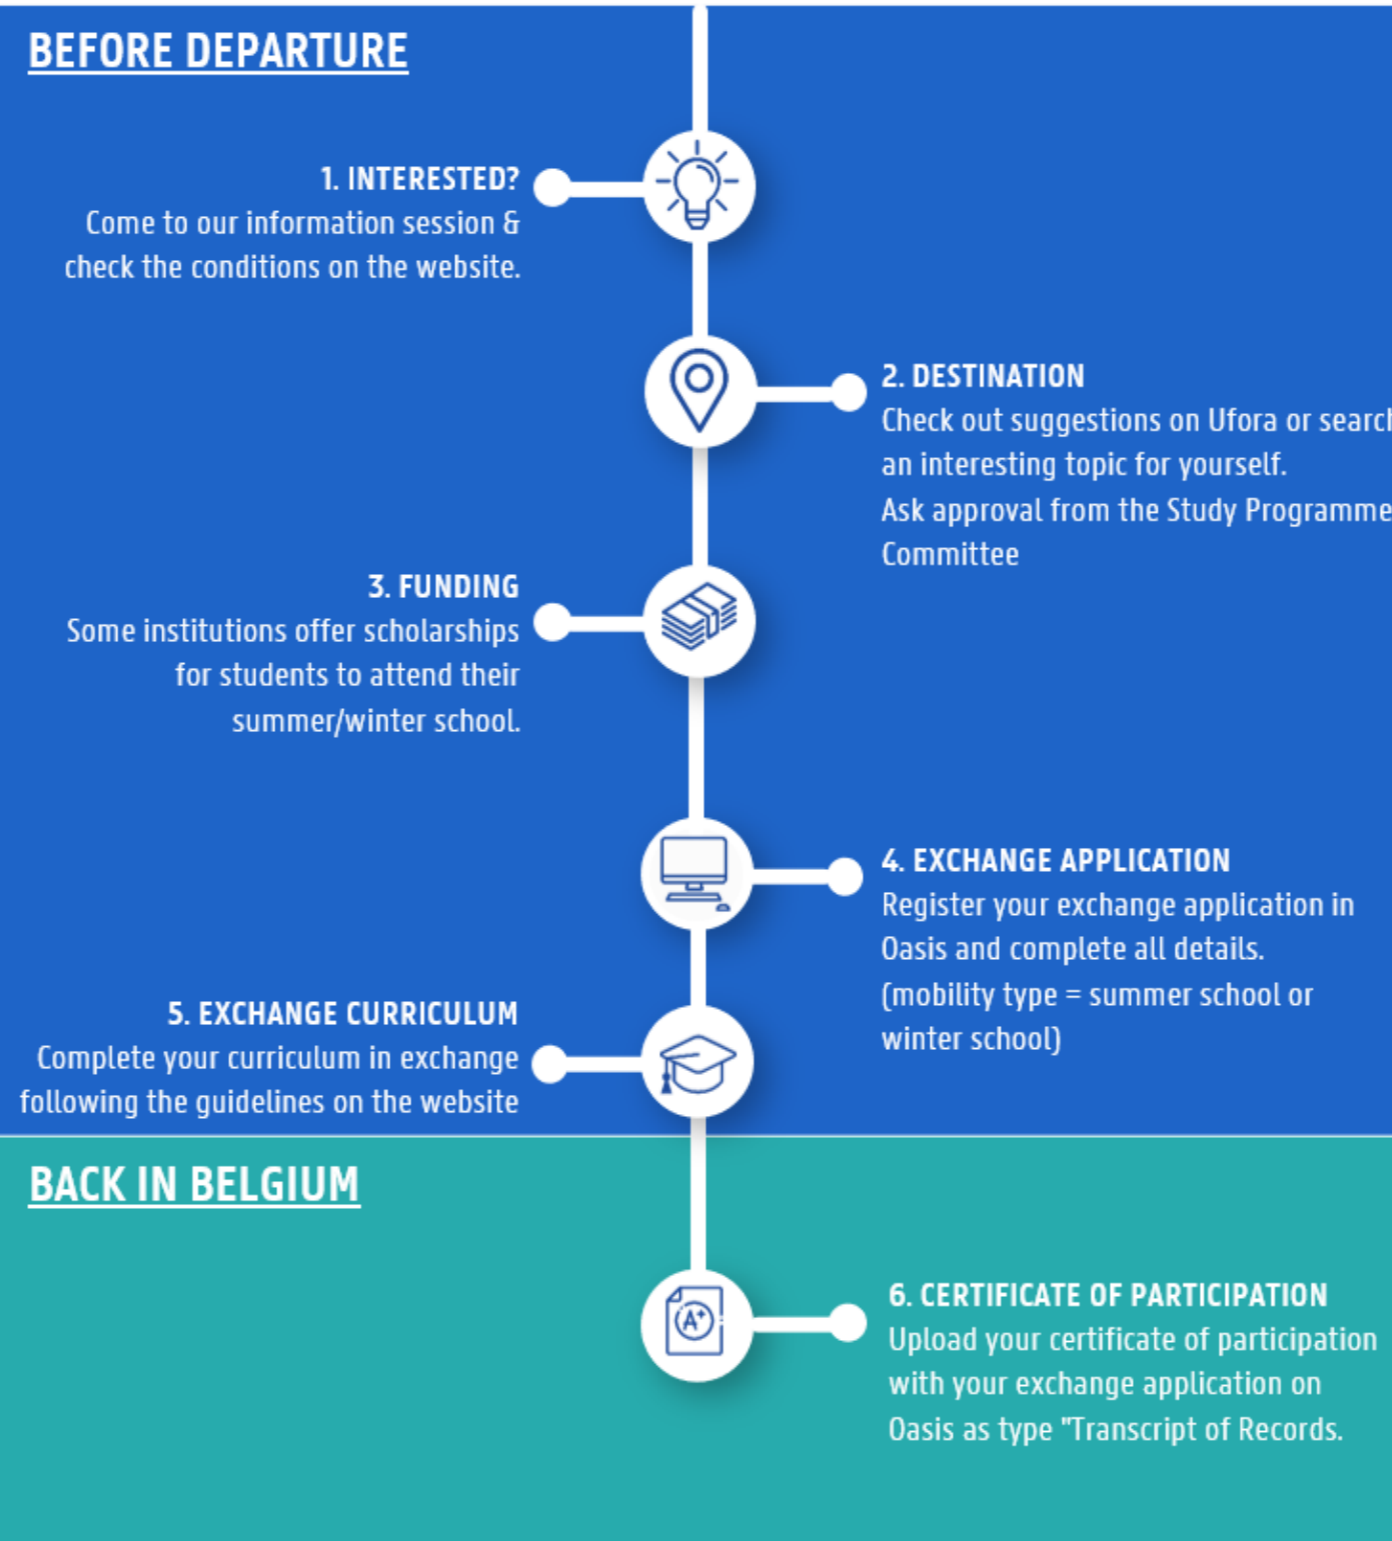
BEFORE DEPARTURE

1. INTERESTED?
Come to our information session & check the conditions on the website.

2. DESTINATION
Check out suggestions on Ufora or searc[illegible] an interesting topic for yourself.
Ask approval from the Study Programme Committee

3. FUNDING
Some institutions offer scholarships for students to attend their summer/winter school.

4. EXCHANGE APPLICATION
Register your exchange application in Oasis and complete all details.
(mobility type = summer school or winter school)

5. EXCHANGE CURRICULUM
Complete your curriculum in exchange following the guidelines on the website

BACK IN BELGIUM

6. CERTIFICATE OF PARTICIPATION
Upload your certificate of participation with your exchange application on Oasis as type "Transcript of Records.